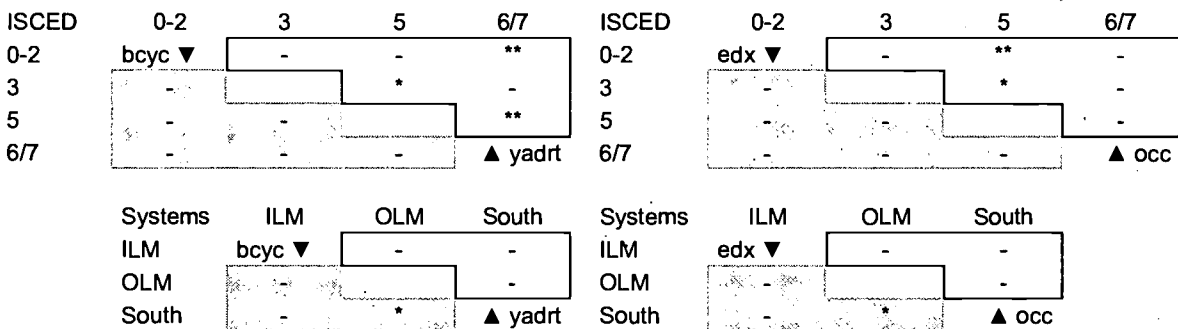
| ISCED | 0-2 | 3 | 5 | 6/7 |
|---|---|---|---|---|
| 0-2 | bcyc ▼ | - | - | ** |
| 3 | - | | * | - |
| 5 | - | - | | ** |
| 6/7 | - | - | - | ▲ yadrt |

| ISCED | 0-2 | 3 | 5 | 6/7 |
|---|---|---|---|---|
| 0-2 | edx ▼ | - | ** | - |
| 3 | - | | * | - |
| 5 | - | - | | - |
| 6/7 | - | - | - | ▲ occ |

| Systems | ILM | OLM | South |
|---|---|---|---|
| ILM | bcyc ▼ | - | - |
| OLM | - | | - |
| South | - | * | ▲ yadrt |

| Systems | ILM | OLM | South |
|---|---|---|---|
| ILM | edx ▼ | - | - |
| OLM | - | | - |
| South | - | * | ▲ occ |